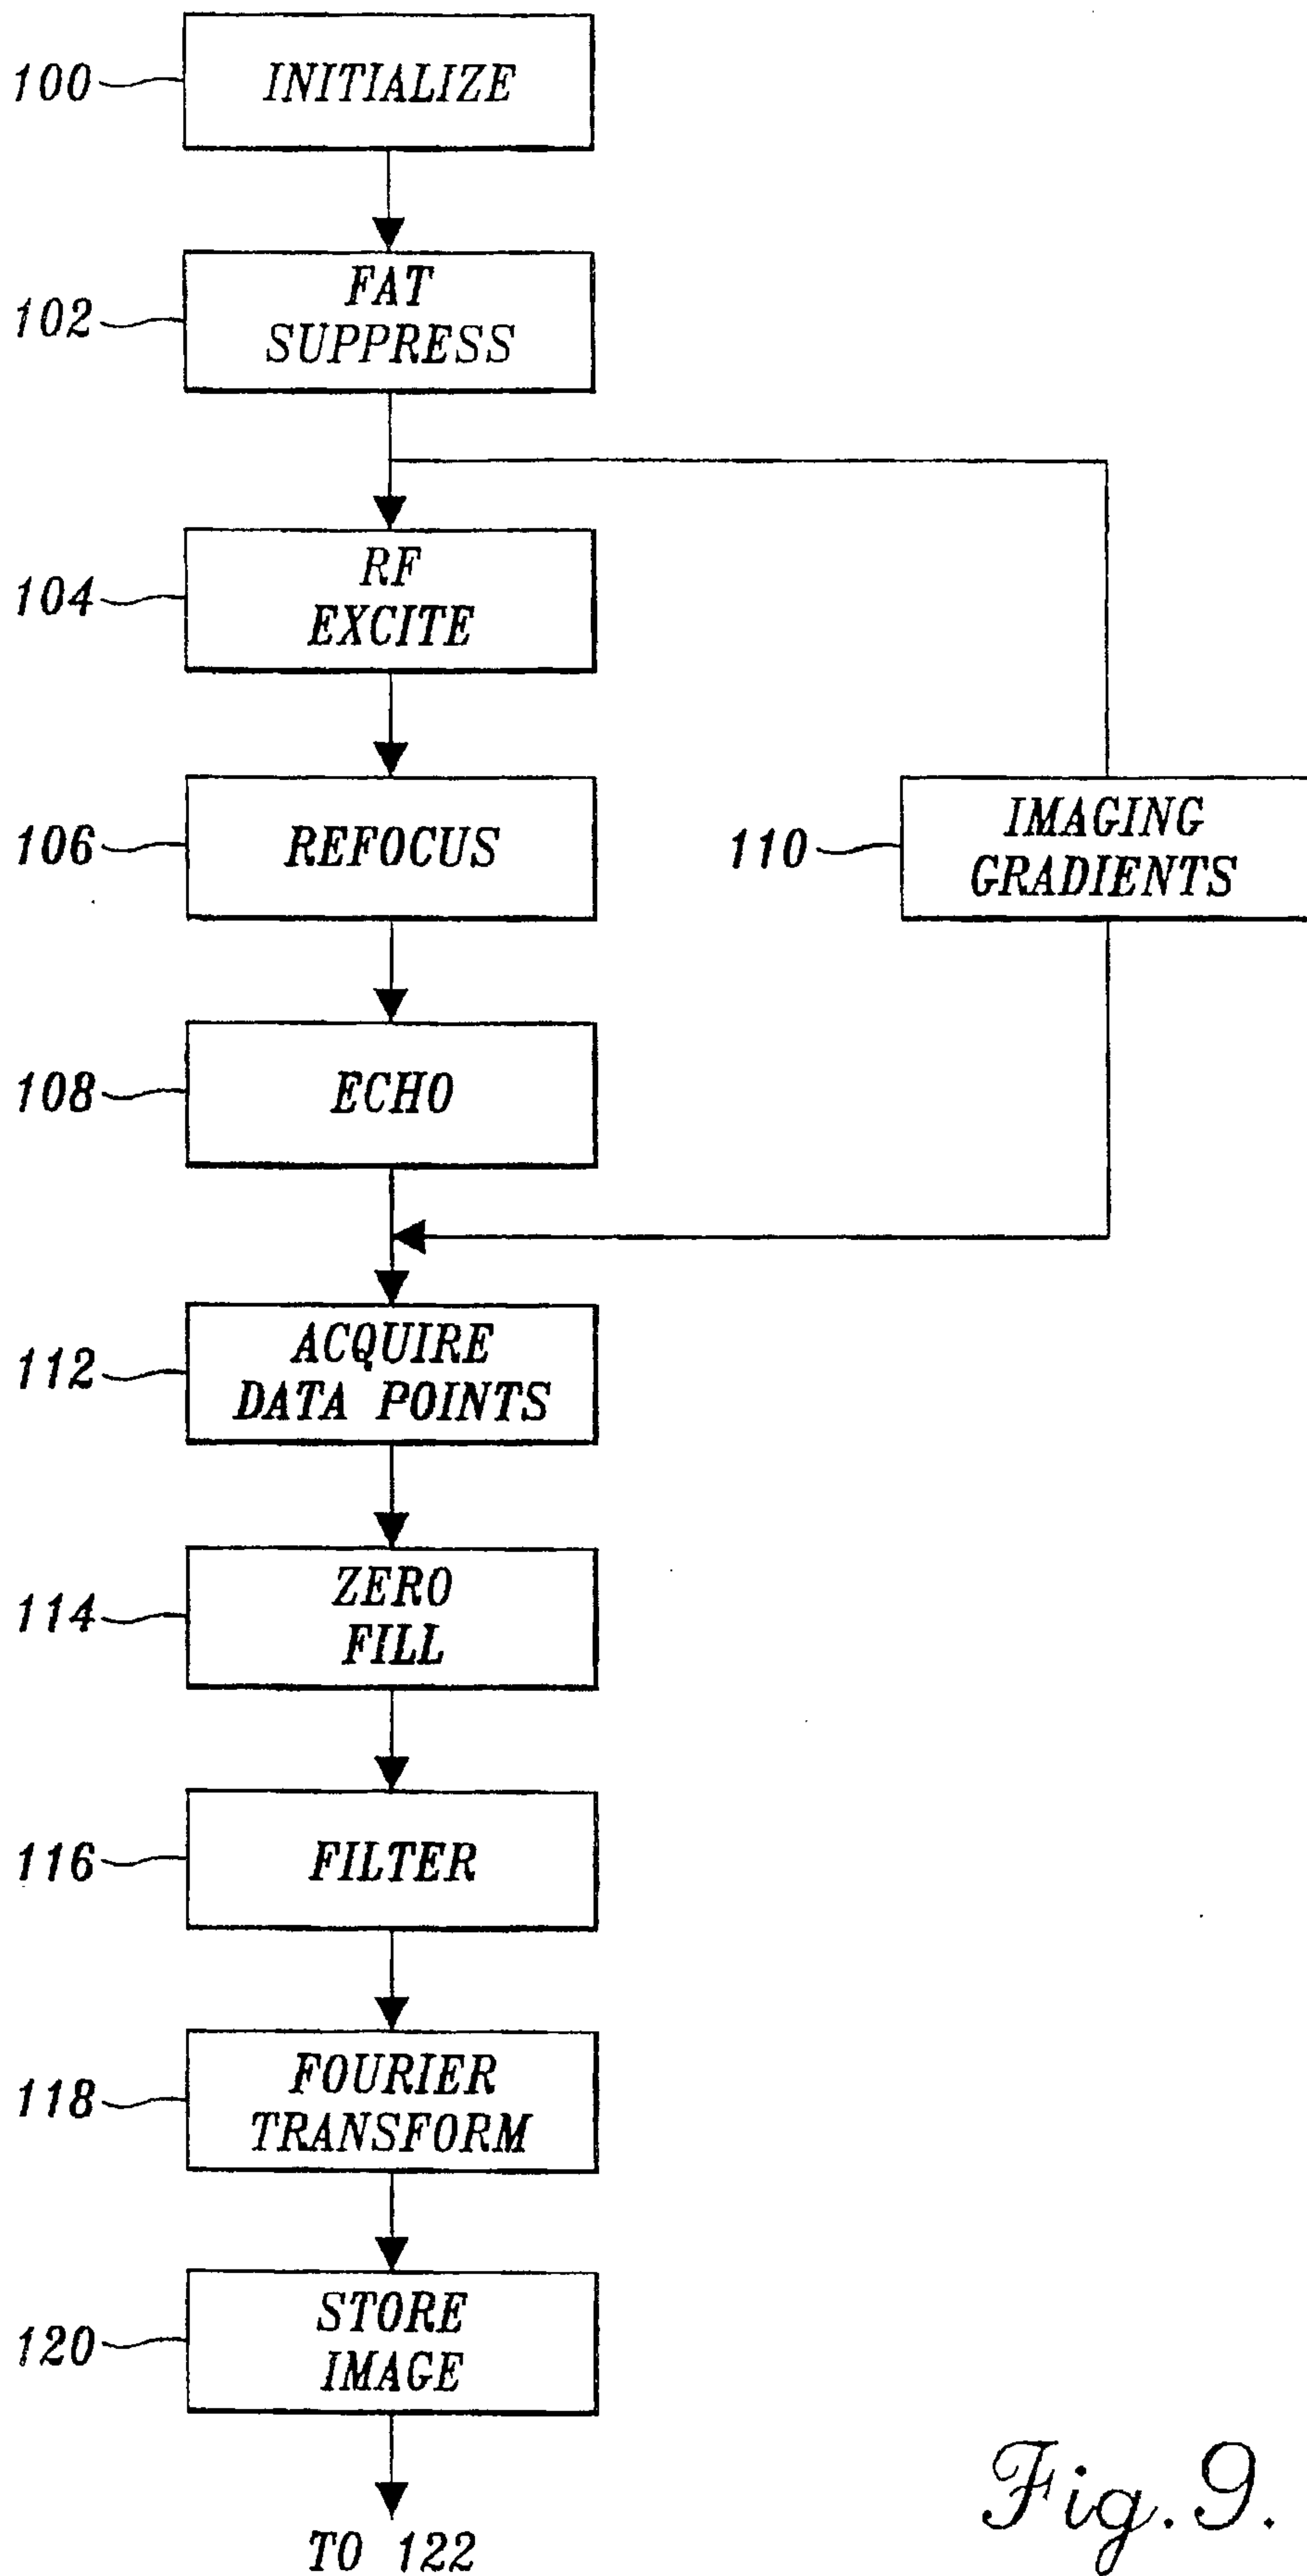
100 INITIALIZE

102 FAT SUPPRESS

104 RF EXCITE

106 REFOCUS

110 IMAGING GRADIENTS

108 ECHO

112 ACQUIRE DATA POINTS

114 ZERO FILL

116 FILTER

118 FOURIER TRANSFORM

120 STORE IMAGE

TO 122

Fig. 9.